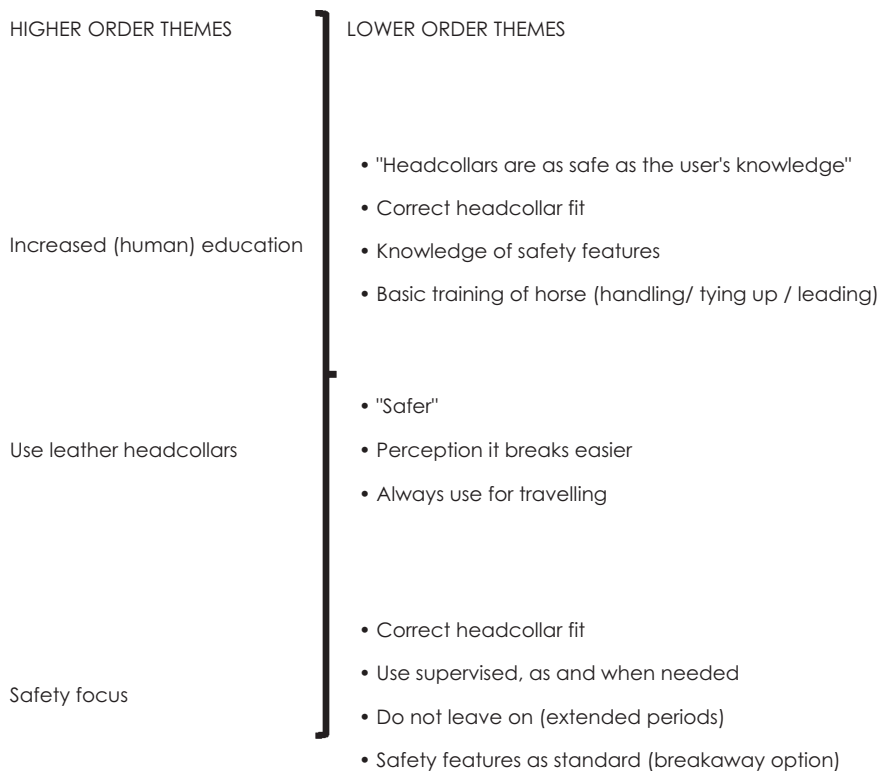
HIGHER ORDER THEMES

LOWER ORDER THEMES

Increased (human) education

• "Headcollars are as safe as the user's knowledge"
• Correct headcollar fit
• Knowledge of safety features
• Basic training of horse (handling/ tying up / leading)

Use leather headcollars

• "Safer"
• Perception it breaks easier
• Always use for travelling

Safety focus

• Correct headcollar fit
• Use supervised, as and when needed
• Do not leave on (extended periods)
• Safety features as standard (breakaway option)